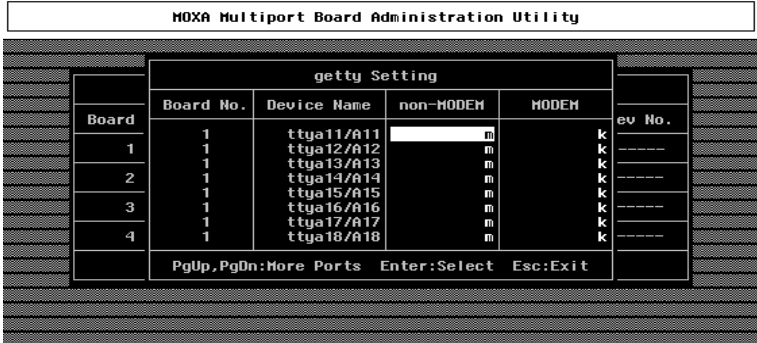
MOXA Multiport Board Administration Utility

getty Setting

| Board No. | Device Name | non-MODEM | MODEM |
|---|---|---|---|
| 1 | ttya11/A11 | m | k |
| 1 | ttya12/A12 | m | k |
| 1 | ttya13/A13 | m | k |
| 1 | ttya14/A14 | m | k |
| 1 | ttya15/A15 | m | k |
| 1 | ttya16/A16 | m | k |
| 1 | ttya17/A17 | m | k |
| 1 | ttya18/A18 | m | k |

PgUp,PgDn:More Ports Enter:Select Esc:Exit

Board
1
2
3
4

ev No.
-----
-----
-----
-----